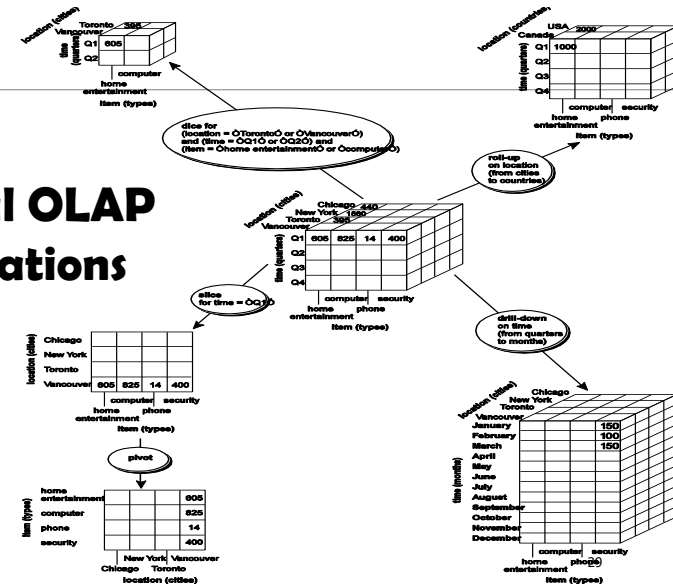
location (cities)
Toronto 395
Vancouver
time (quarters)
Q1 605
Q2
computer
home entertainment
item (types)

location (countries)
USA 2000
Canada
time (quarters)
Q1 1000
Q2
Q3
Q4
computer security
home entertainment phone
item (types)

dice for (location = ÒTorontoÓ or ÒVancouverÓ) and (time = ÒQ1Ó or ÒQ2Ó) and (item = Òhome entertainmentÓ or ÒcomputerÓ)

roll-up on location (from cities to countries)

l OLAP
ations

location (cities)
Chicago 440
New York 1560
Toronto 395
Vancouver
time (quarters)
Q1 605 825 14 400
Q2
Q3
Q4
computer security
home entertainment phone
item (types)

slice for time = ÒQ1Ó

drill-down on time (from quarters to months)

location (cities)
Chicago
New York
Toronto
Vancouver 605 825 14 400
computer security
home entertainment phone
item (types)

pivot

item (types)
home entertainment 605
computer 825
phone 14
security 400
New York Vancouver
Chicago Toronto
location (cities)

location (cities)
Chicago
New York
Toronto
Vancouver
time (months)
January 150
February 100
March 150
April
May
June
July
August
September
October
November
December
computer security
home entertainment phone
item (types)